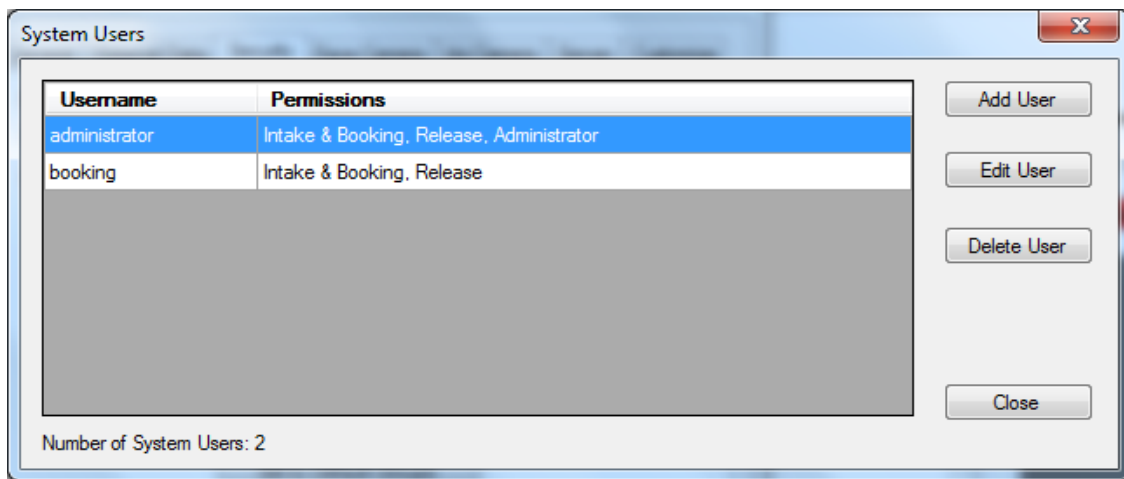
System Users

| Username | Permissions |
|---|---|
| administrator | Intake & Booking, Release, Administrator |
| booking | Intake & Booking, Release |

Add User

Edit User

Delete User

Close

Number of System Users: 2